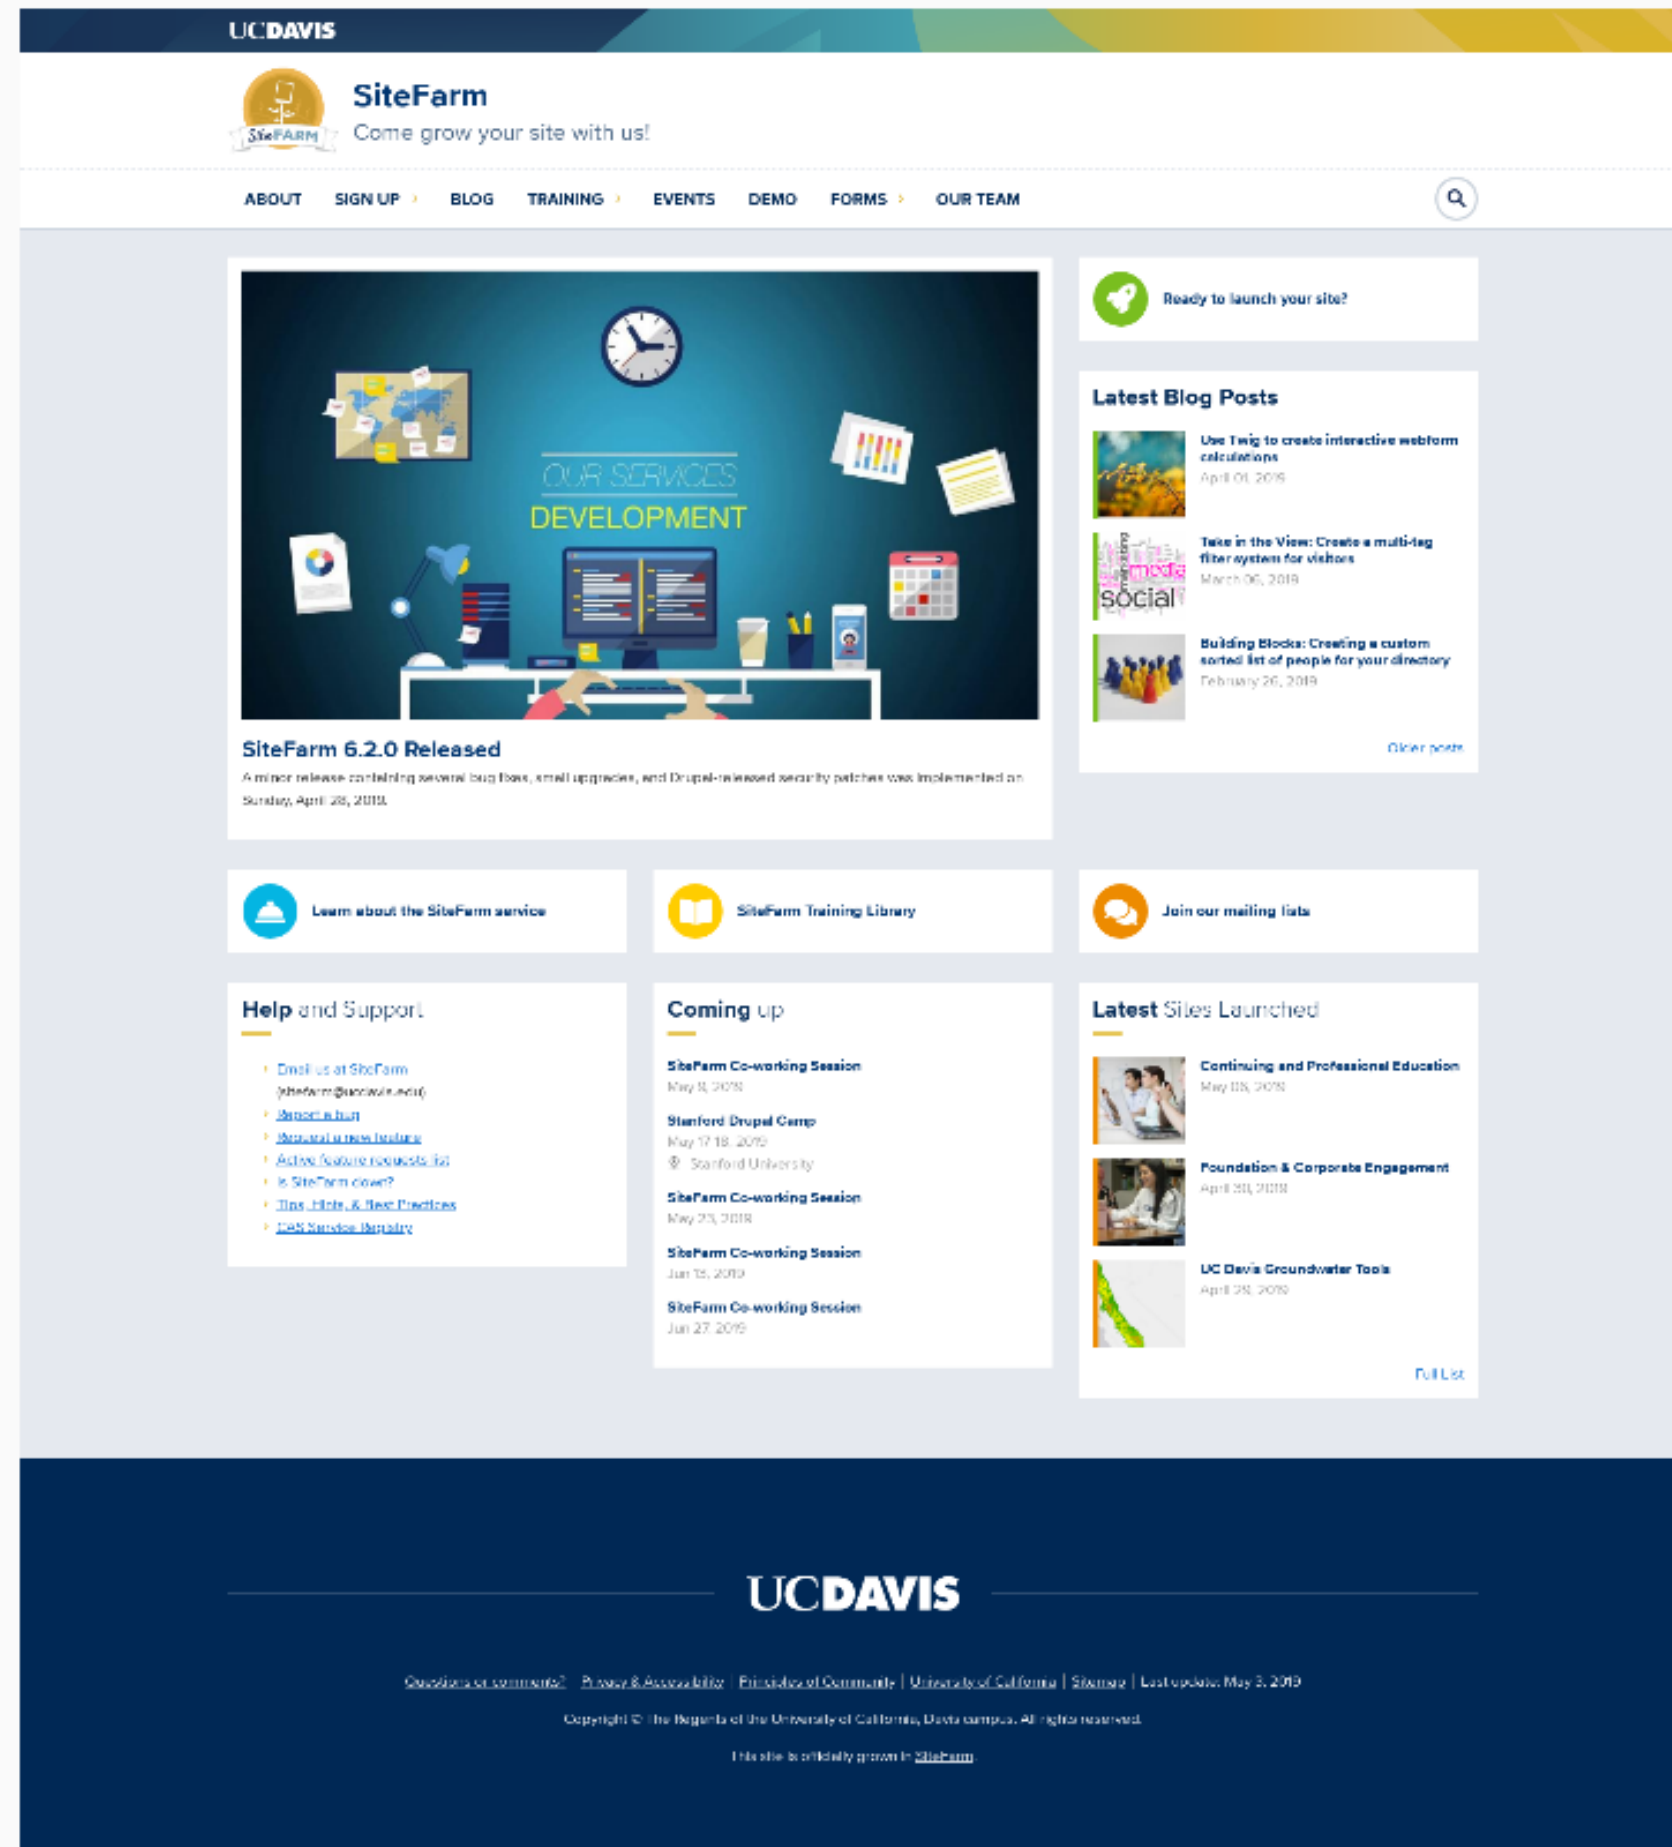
UCDAVIS

SiteFARM

SiteFarm
Come grow your site with us!

ABOUT SIGN UP BLOG TRAINING EVENTS DEMO FORMS OUR TEAM

OUR SERVICES
DEVELOPMENT

SiteFarm 6.2.0 Released
A minor release containing several bug fixes, small upgrades, and Drupal-released security patches was implemented on Sunday, April 28, 2019.

Ready to launch your site?

Latest Blog Posts

Use Twig to create interactive webform calculations
April 01, 2019

Take in the View: Create a multi-tag filter system for visitors
March 06, 2019

Building Blocks: Creating a custom sorted list of people for your directory
February 26, 2019

Older posts

Learn about the SiteFarm service

SiteFarm Training Library

Join our mailing lists

Help and Support

Email us at SiteFarm (sitefarm@ucdavis.edu)
Report a bug
Request a new feature
Active feature requests list
Is SiteFarm down?
Tips, Hints, & Best Practices
CAS Service Registry

Coming up

SiteFarm Co-working Session
May 9, 2019

Stanford Drupal Camp
May 17-18, 2019
Stanford University

SiteFarm Co-working Session
May 23, 2019

SiteFarm Co-working Session
Jun 13, 2019

SiteFarm Co-working Session
Jun 27, 2019

Latest Sites Launched

Continuing and Professional Education
May 03, 2019

Foundation & Corporate Engagement
April 30, 2019

UC Davis Groundwater Tools
April 29, 2019

Full List

UCDAVIS

Questions or comments? | Privacy & Accessibility | Principles of Community | University of California | Sitemap | Last update: May 3, 2019

Copyright © The Regents of the University of California, Davis campus. All rights reserved.

This site is officially grown in SiteFarm